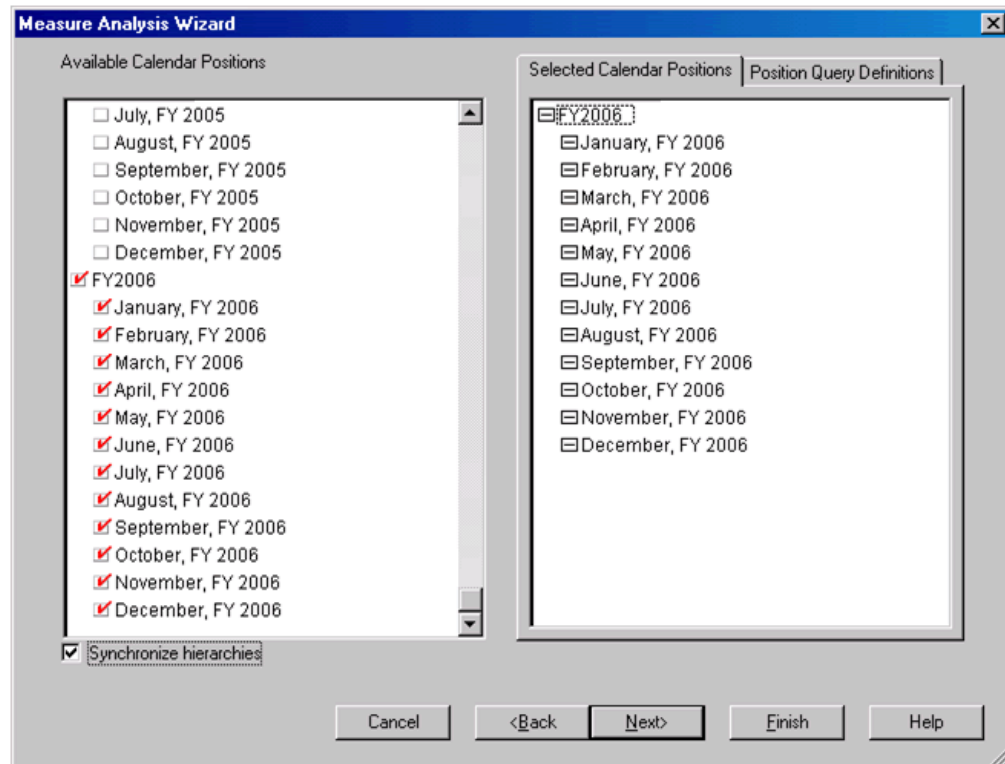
Measure Analysis Wizard

Available Calendar Positions

July, FY 2005
August, FY 2005
September, FY 2005
October, FY 2005
November, FY 2005
December, FY 2005
FY2006
January, FY 2006
February, FY 2006
March, FY 2006
April, FY 2006
May, FY 2006
June, FY 2006
July, FY 2006
August, FY 2006
September, FY 2006
October, FY 2006
November, FY 2006
December, FY 2006

Synchronize hierarchies

Selected Calendar Positions | Position Query Definitions

FY2006
January, FY 2006
February, FY 2006
March, FY 2006
April, FY 2006
May, FY 2006
June, FY 2006
July, FY 2006
August, FY 2006
September, FY 2006
October, FY 2006
November, FY 2006
December, FY 2006

Cancel | <Back | Next> | Finish | Help